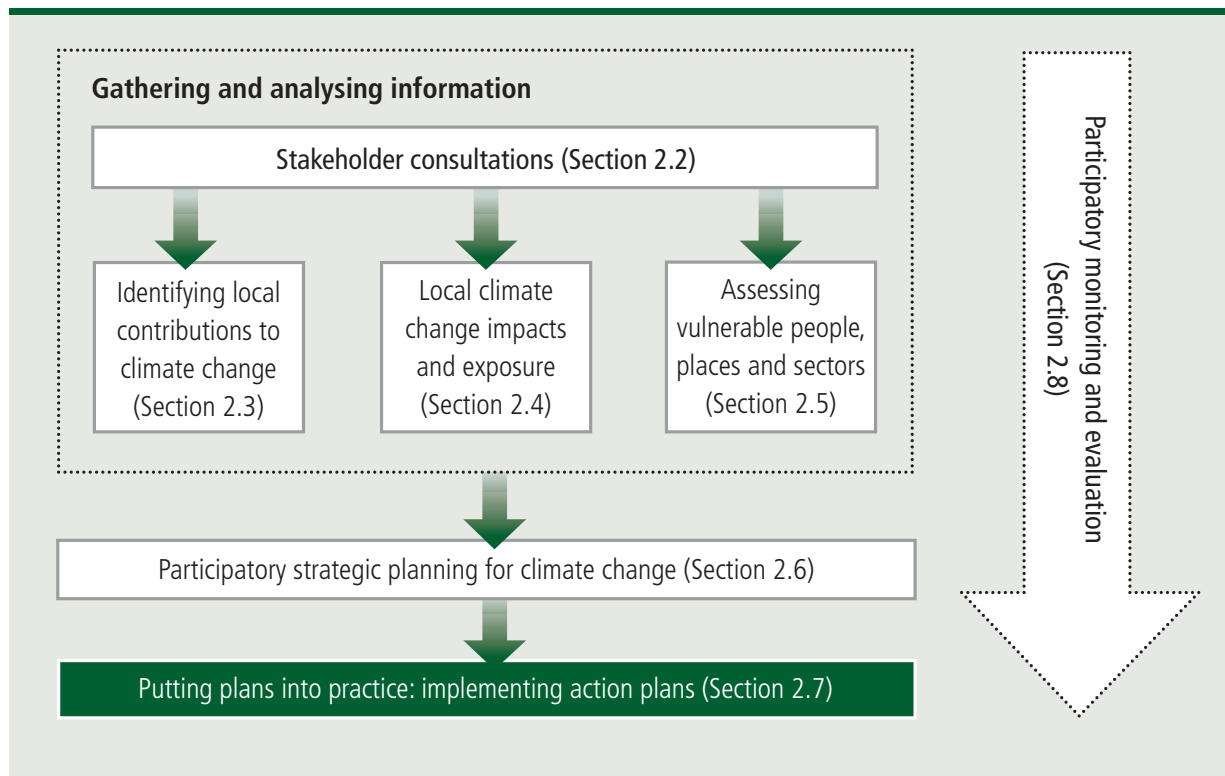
Gathering and analysing information

Stakeholder consultations (Section 2.2)

Identifying local contributions to climate change (Section 2.3)

Local climate change impacts and exposure (Section 2.4)

Assessing vulnerable people, places and sectors (Section 2.5)

Participatory strategic planning for climate change (Section 2.6)

Putting plans into practice: implementing action plans (Section 2.7)

Participatory monitoring and evaluation (Section 2.8)